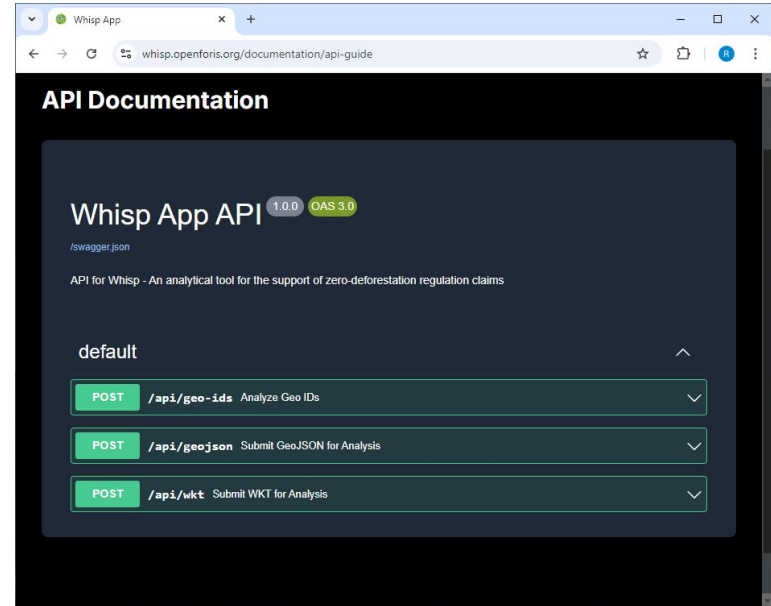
Whisp App

whisp.openforis.org/documentation/api-guide

R

API Documentation

Whisp App API 1.0.0 OAS 3.0

/swagger.json

API for Whisp - An analytical tool for the support of zero-deforestation regulation claims

default

POST /api/geo-ids Analyze Geo IDs

POST /api/geojson Submit GeoJSON for Analysis

POST /api/wkt Submit WKT for Analysis